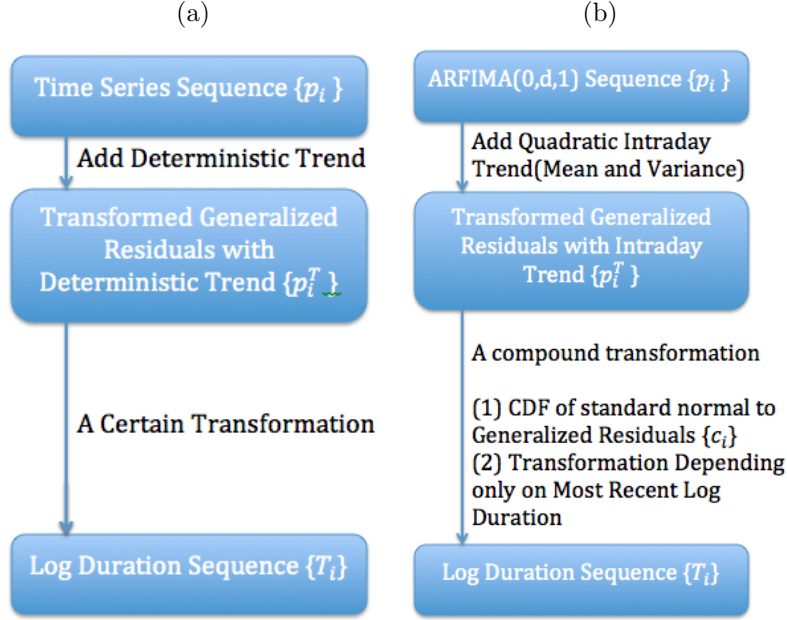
(a)

Time Series Sequence $\{p_i\}$

Add Deterministic Trend

Transformed Generalized Residuals with Deterministic Trend $\{p_i^T\}$

A Certain Transformation

Log Duration Sequence $\{T_i\}$

(b)

ARFIMA(0,d,1) Sequence $\{p_i\}$

Add Quadratic Intraday Trend(Mean and Variance)

Transformed Generalized Residuals with Intraday Trend $\{p_i^T\}$

A compound transformation

(1) CDF of standard normal to Generalized Residuals $\{c_i\}$
(2) Transformation Depending only on Most Recent Log Duration

Log Duration Sequence $\{T_i\}$